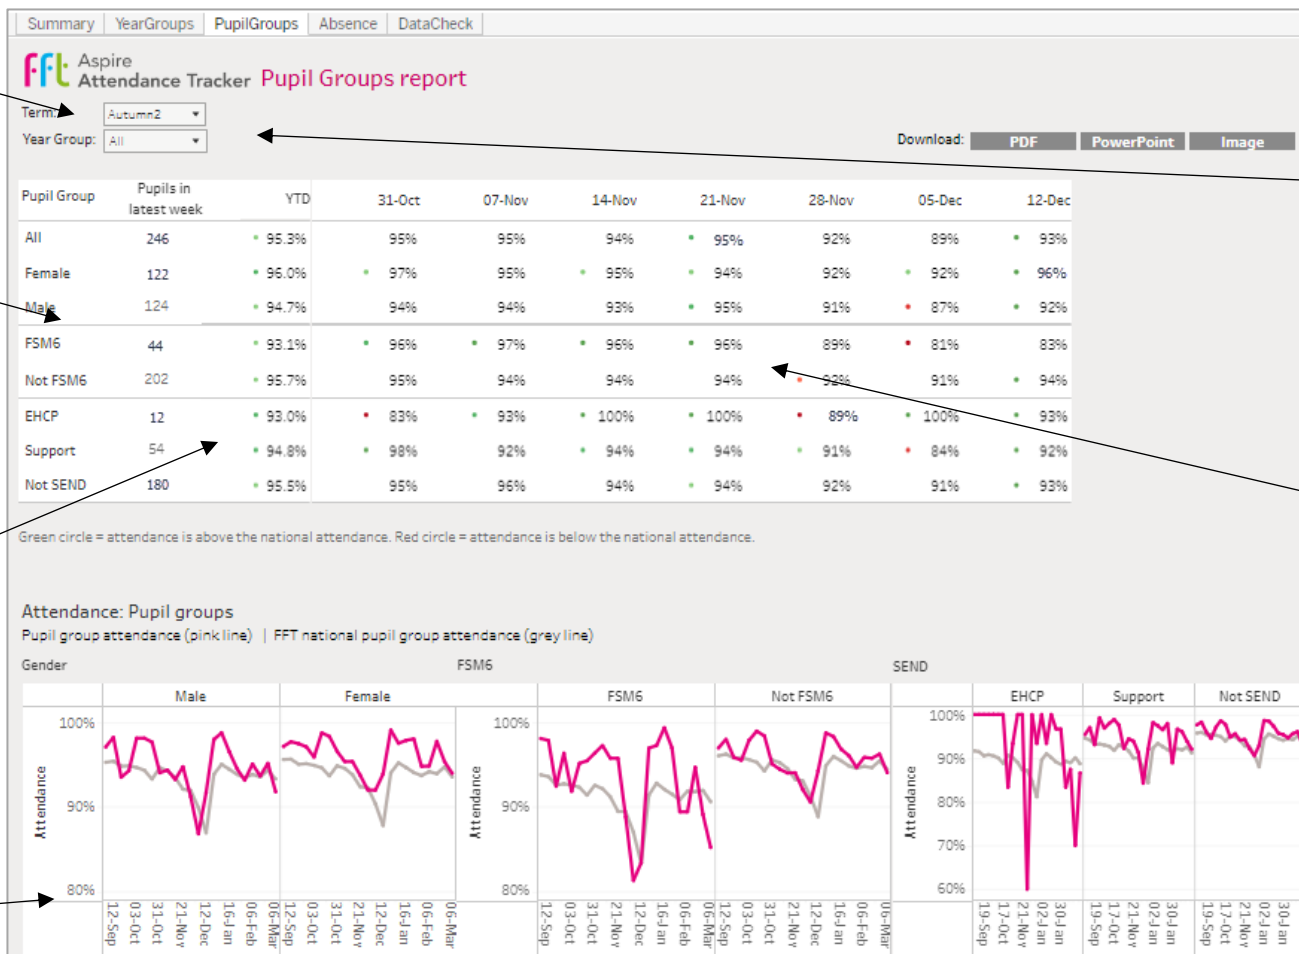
Summary | YearGroups | PupilGroups | Absence | DataCheck

FFT Aspire Attendance Tracker Pupil Groups report

Term: Autumn2
Year Group: All

Download: PDF PowerPoint Image

| Pupil Group | Pupils in latest week | YTD | 31-Oct | 07-Nov | 14-Nov | 21-Nov | 28-Nov | 05-Dec | 12-Dec |
|---|---|---|---|---|---|---|---|---|---|
| All | 246 | 95.3% | 95% | 95% | 94% | 95% | 92% | 89% | 93% |
| Female | 122 | 96.0% | 97% | 95% | 95% | 94% | 92% | 92% | 96% |
| Male | 124 | 94.7% | 94% | 94% | 93% | 95% | 91% | 87% | 92% |
| FSM6 | 44 | 93.1% | 96% | 97% | 96% | 96% | 89% | 81% | 83% |
| Not FSM6 | 202 | 95.7% | 95% | 94% | 94% | 94% | 92% | 91% | 94% |
| EHCP | 12 | 93.0% | 83% | 93% | 100% | 100% | 89% | 100% | 93% |
| Support | 54 | 94.8% | 98% | 92% | 94% | 94% | 91% | 84% | 92% |
| Not SEND | 180 | 95.5% | 95% | 96% | 94% | 94% | 92% | 91% | 93% |

Green circle = attendance is above the national attendance. Red circle = attendance is below the national attendance.

Attendance: Pupil groups
Pupil group attendance (pink line) | FFT national pupil group attendance (grey line)

Gender
Male Female
Attendance
100%
90%
80%
12-Sep 03-Oct 31-Oct 21-Nov 12-Dec 16-Jan 06-Feb 06-Mar 12-Sep 03-Oct 31-Oct 21-Nov 12-Dec 16-Jan 06-Feb 06-Mar

FSM6
FSM6 Not FSM6
Attendance
100%
90%
80%
12-Sep 03-Oct 31-Oct 21-Nov 12-Dec 16-Jan 06-Feb 06-Mar 12-Sep 03-Oct 31-Oct 21-Nov 12-Dec 16-Jan 06-Feb 06-Mar

SEND
EHCP Support Not SEND
Attendance
100%
90%
80%
70%
60%
19-Sep 17-Oct 21-Nov 02-Jan 30-Jan 19-Sep 17-Oct 21-Nov 02-Jan 30-Jan 19-Sep 17-Oct 21-Nov 02-Jan 30-Jan